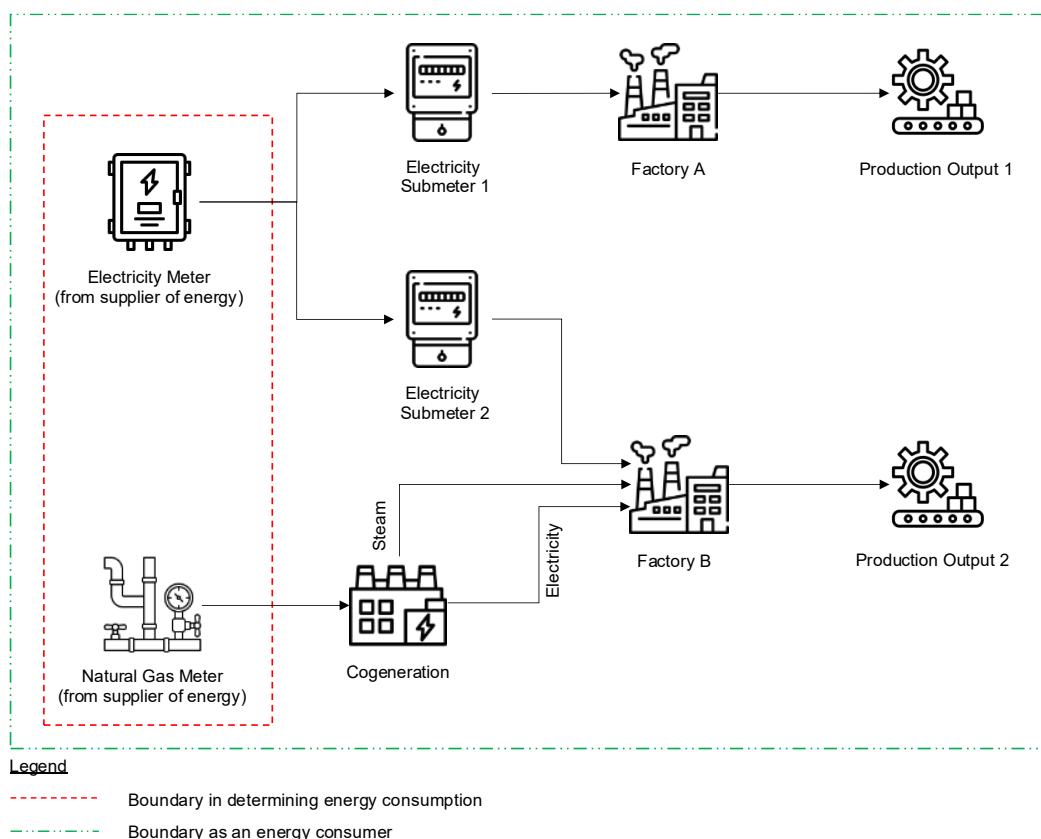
Electricity Submeter 1

Factory A

Production Output 1

Electricity Meter (from supplier of energy)

Electricity Submeter 2

Steam

Electricity

Factory B

Production Output 2

Natural Gas Meter (from supplier of energy)

Cogeneration

Legend

Boundary in determining energy consumption

Boundary as an energy consumer